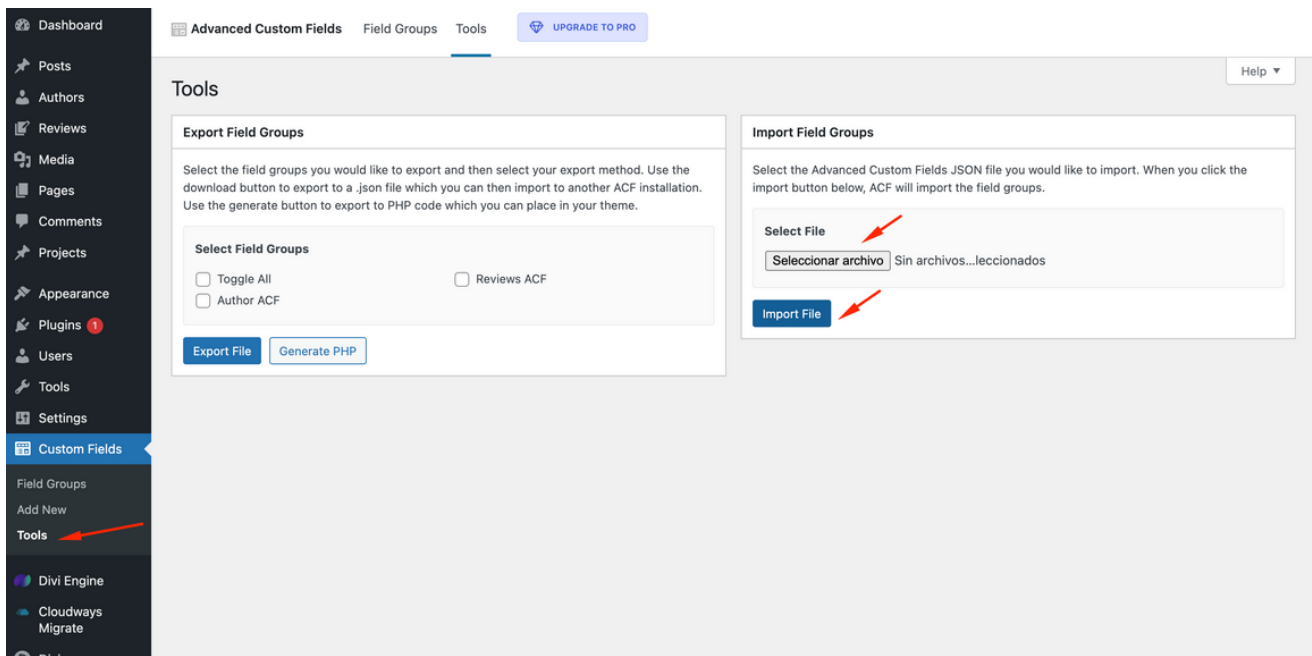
Dashboard
Posts
Authors
Reviews
Media
Pages
Comments
Projects
Appearance
Plugins 1
Users
Tools
Settings
Custom Fields
Field Groups
Add New
Tools
Divi Engine
Cloudways Migrate

Advanced Custom Fields Field Groups Tools UPGRADE TO PRO

Help ▼

Tools

Export Field Groups

Select the field groups you would like to export and then select your export method. Use the download button to export to a .json file which you can then import to another ACF installation. Use the generate button to export to PHP code which you can place in your theme.

Select Field Groups

Toggle All
Author ACF
Reviews ACF

Export File Generate PHP

Import Field Groups

Select the Advanced Custom Fields JSON file you would like to import. When you click the import button below, ACF will import the field groups.

Select File

Seleccionar archivo Sin archivos...leccionados

Import File